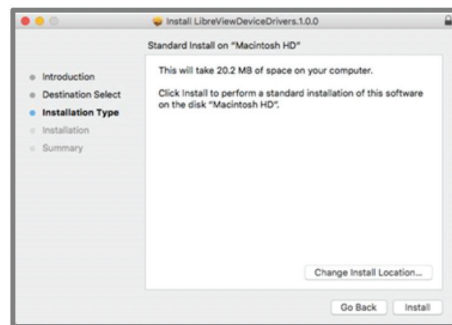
Install LibreViewDeviceDrivers.1.0.0

Standard Install on "Macintosh HD"

Introduction
Destination Select
Installation Type
Installation
Summary

This will take 20.2 MB of space on your computer.

Click Install to perform a standard installation of this software on the disk "Macintosh HD".

Change Install Location...

Go Back
Install